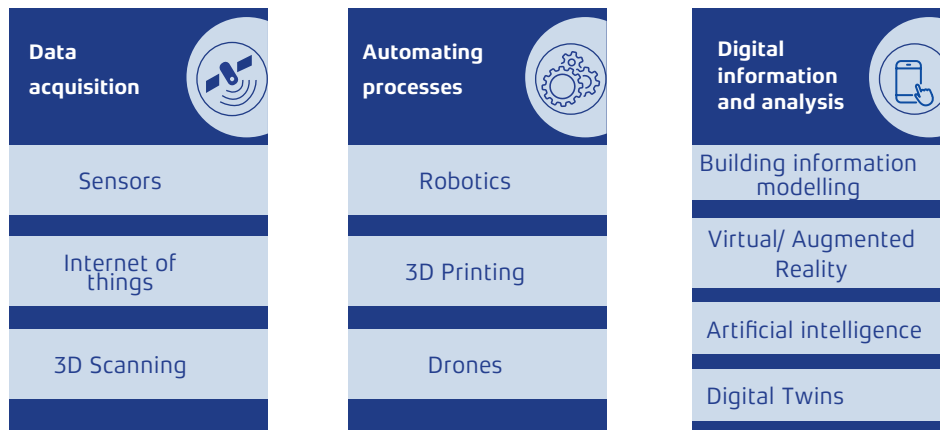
Data acquisition

Sensors

Internet of things

3D Scanning

Automating processes

Robotics

3D Printing

Drones

Digital information and analysis

Building information modelling

Virtual/ Augmented Reality

Artificial intelligence

Digital Twins